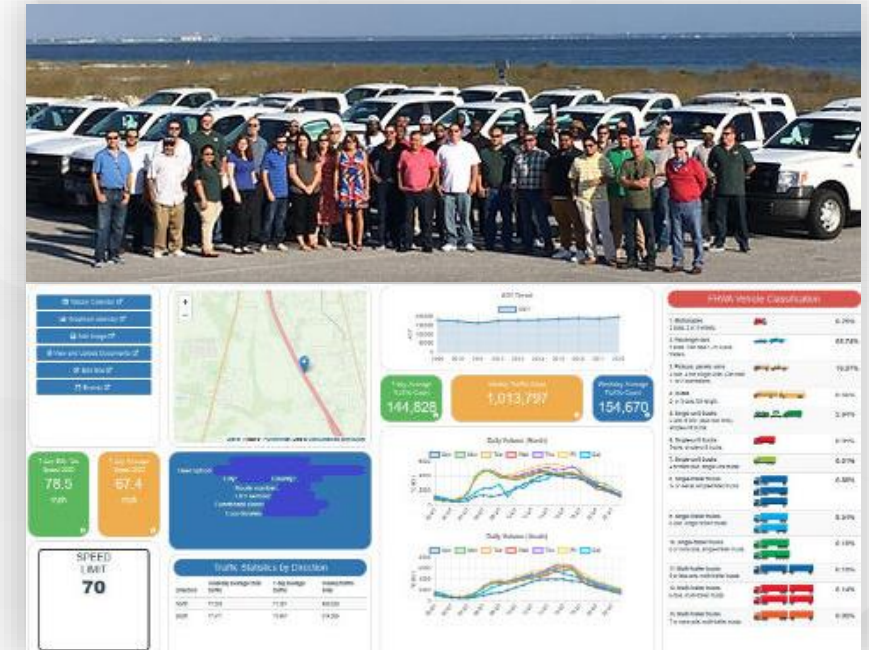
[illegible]
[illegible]
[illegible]
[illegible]
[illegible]
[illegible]

AADT Trend

7-day Average Traffic Count
144,825

Weekly Traffic Total
1,013,797

Weekday Average Traffic Count
154,670

FHWA Vehicle Classification

1. Motorcycles
2. Passenger cars
3. Pickups, panels, vans
4. Buses
5. Single unit trucks
6. Single unit trucks
7. Single unit trucks
8. Single trailer trucks
9. Single trailer trucks
10. Single trailer trucks
11. Multi-trailer trucks
12. Multi-trailer trucks
13. Multi-trailer trucks

0.29%
63.73%
19.07%
0.59%
2.97%
0.19%
0.01%
0.88%
9.31%
0.10%
0.15%
0.14%
0.07%

78.5
mph

67.4
mph

SPEED
LIMIT
70

Traffic Statistics by Direction

Daily Volume (North)

Daily Volume (South)